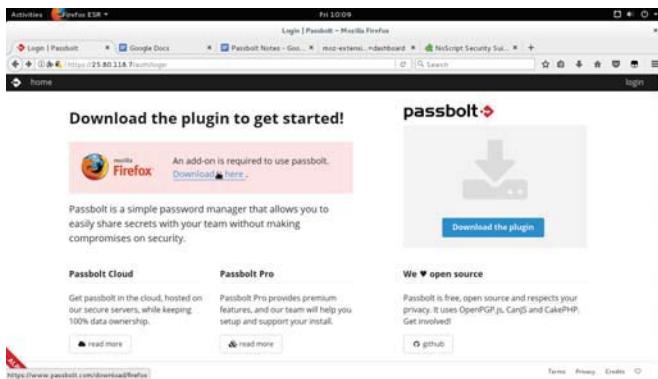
Activities Firefox ESR ▾ Fri 10:09

Login | Passbolt – Mozilla Firefox

Login | Passbolt × Google Docs × Passbolt Notes - Goo... × moz-extensi...#dashboard × NoScript Security Sui... × +

https://25.80.118.7/auth/login Search

home login

Download the plugin to get started!

mozilla Firefox An add-on is required to use passbolt. Download it here.

Passbolt is a simple password manager that allows you to easily share secrets with your team without making compromises on security.

passbolt

Download the plugin

Passbolt Cloud

Get passbolt in the cloud, hosted on our secure servers, while keeping 100% data ownership.

read more

Passbolt Pro

Passbolt Pro provides premium features, and our team will help you setup and support your install.

read more

We ♥ open source

Passbolt is free, open source and respects your privacy. It uses OpenPGP.js, CanJS and CakePHP. Get involved!

github

https://www.passbolt.com/download/firefox

Terms Privacy Credits